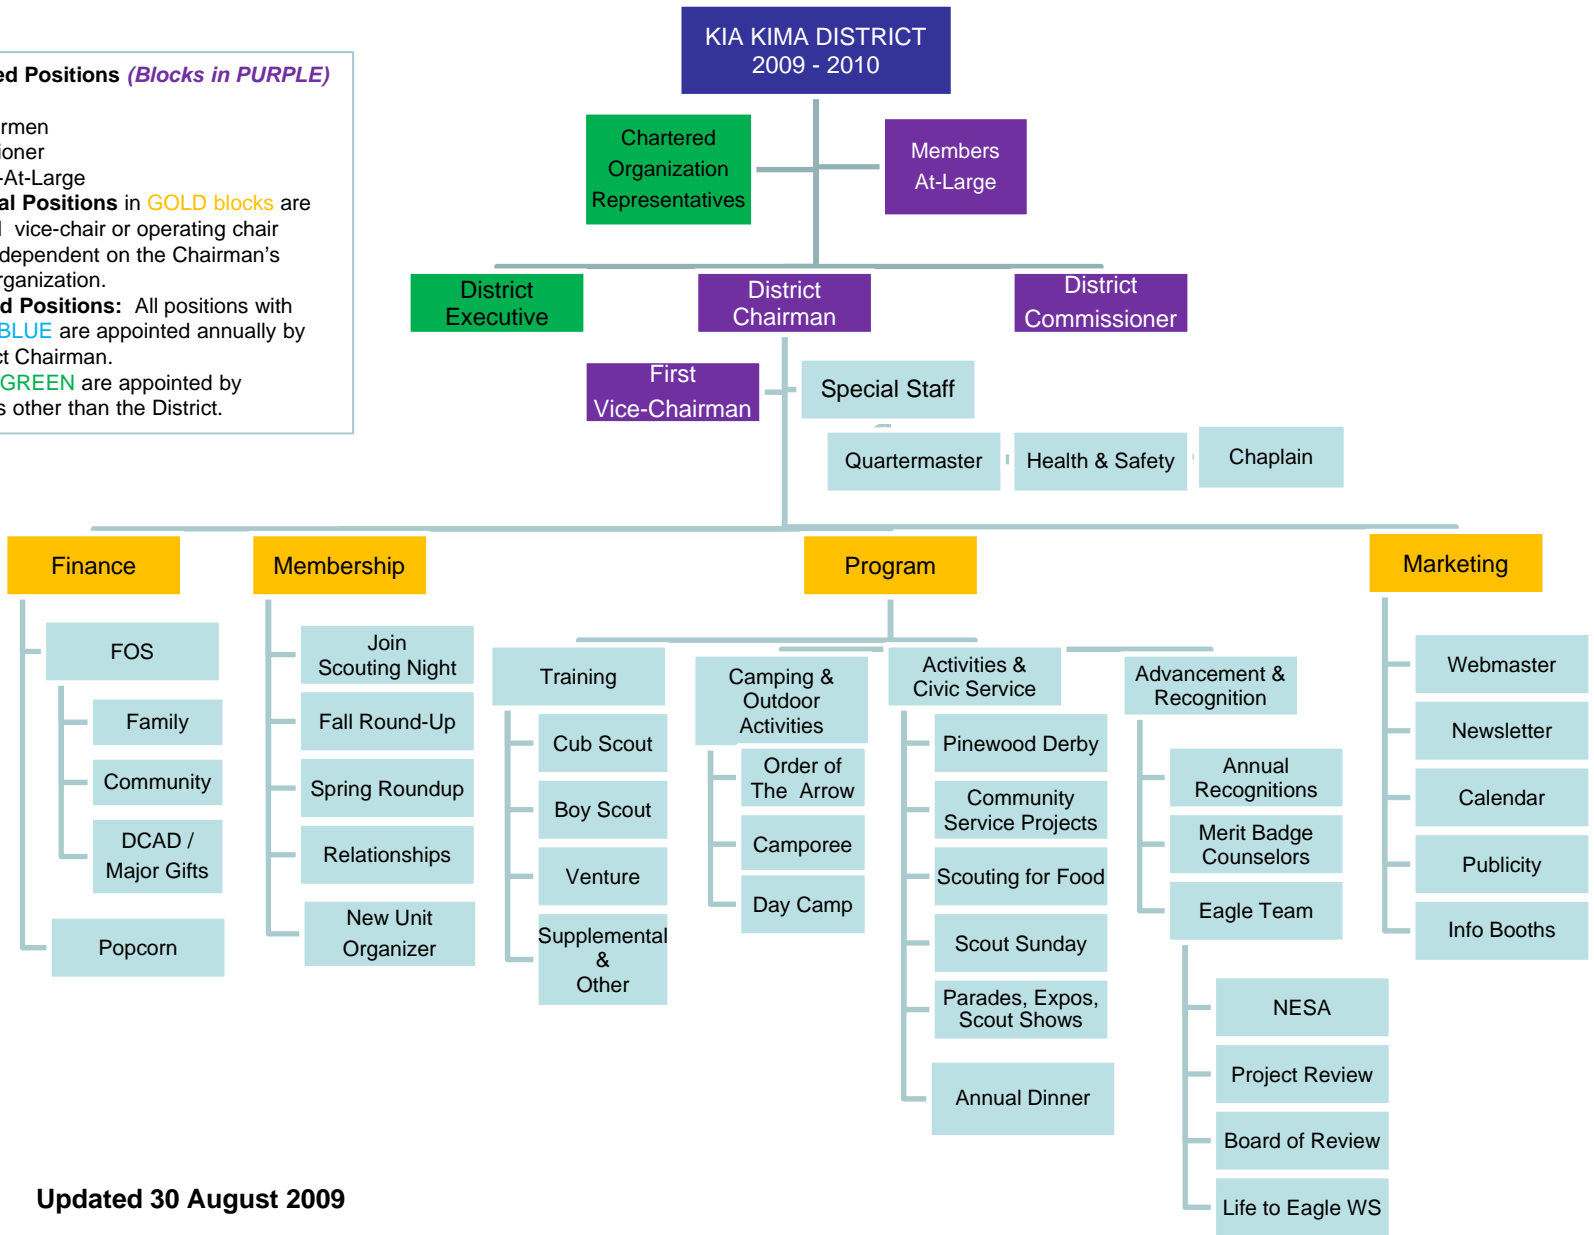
ed Positions (Blocks in PURPLE)

rmen
ioner
-At-Large
al Positions in GOLD blocks are
l vice-chair or operating chair
dependent on the Chairman's
rganization.
d Positions: All positions with
BLUE are appointed annually by
ct Chairman.
GREEN are appointed by
s other than the District.

KIA KIMA DISTRICT
2009 - 2010

Chartered Organization Representatives

Members At-Large

District Executive

District Chairman

District Commissioner

First Vice-Chairman

Special Staff

Quartermaster

Health & Safety

Chaplain

Finance

FOS

Family

Community

DCAD / Major Gifts

Popcorn

Membership

Join Scouting Night

Fall Round-Up

Spring Roundup

Relationships

New Unit Organizer

Program

Training

Cub Scout

Boy Scout

Venture

Supplemental & Other

Camping & Outdoor Activities

Order of The Arrow

Camporee

Day Camp

Activities & Civic Service

Pinewood Derby

Community Service Projects

Scouting for Food

Scout Sunday

Parades, Expos, Scout Shows

Annual Dinner

Advancement & Recognition

Annual Recognitions

Merit Badge Counselors

Eagle Team

NESA

Project Review

Board of Review

Life to Eagle WS

Marketing

Webmaster

Newsletter

Calendar

Publicity

Info Booths

Updated 30 August 2009